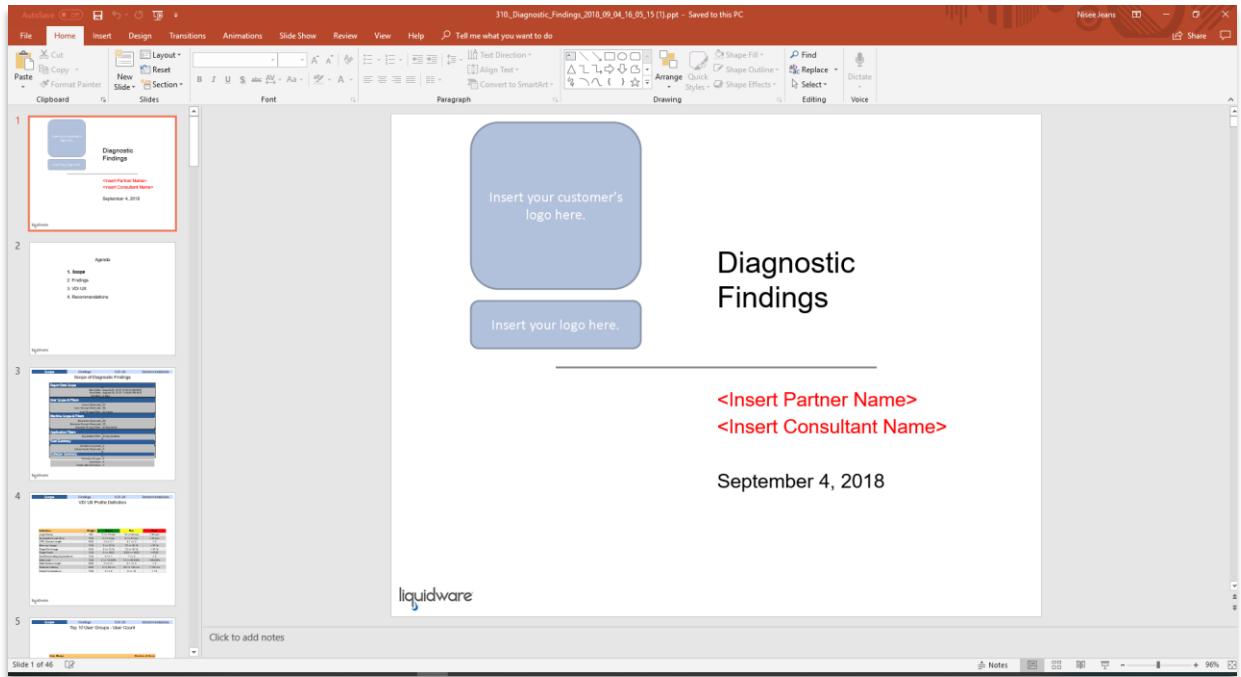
AutoSave Off 310_Diagnostic_Findings_2018_09_04_16_05_15 (1).ppt - Saved to this PC Nisee Jeans

File Home Insert Design Transitions Animations Slide Show Review View Help Tell me what you want to do Share

Paste Cut Copy Format Painter Clipboard New Slide Layout Reset Section Slides Font Paragraph Text Direction Align Text Convert to SmartArt Arrange Quick Styles Shape Fill Shape Outline Shape Effects Drawing Find Replace Select Editing Dictate Voice

1
Diagnostic Findings
<Insert Partner Name>
<Insert Consultant Name>
September 4, 2018

2
Agenda
1. Scope
2. Findings
3. VDI UX
4. Recommendations

3
Scope of Diagnostic Findings

4
VDI UX Profile Definition

5
Top 10 User Groups - User Count

Insert your customer's logo here.

Insert your logo here.

Diagnostic Findings

<Insert Partner Name>
<Insert Consultant Name>

September 4, 2018

liquidware

Click to add notes

Slide 1 of 46 Notes 96%